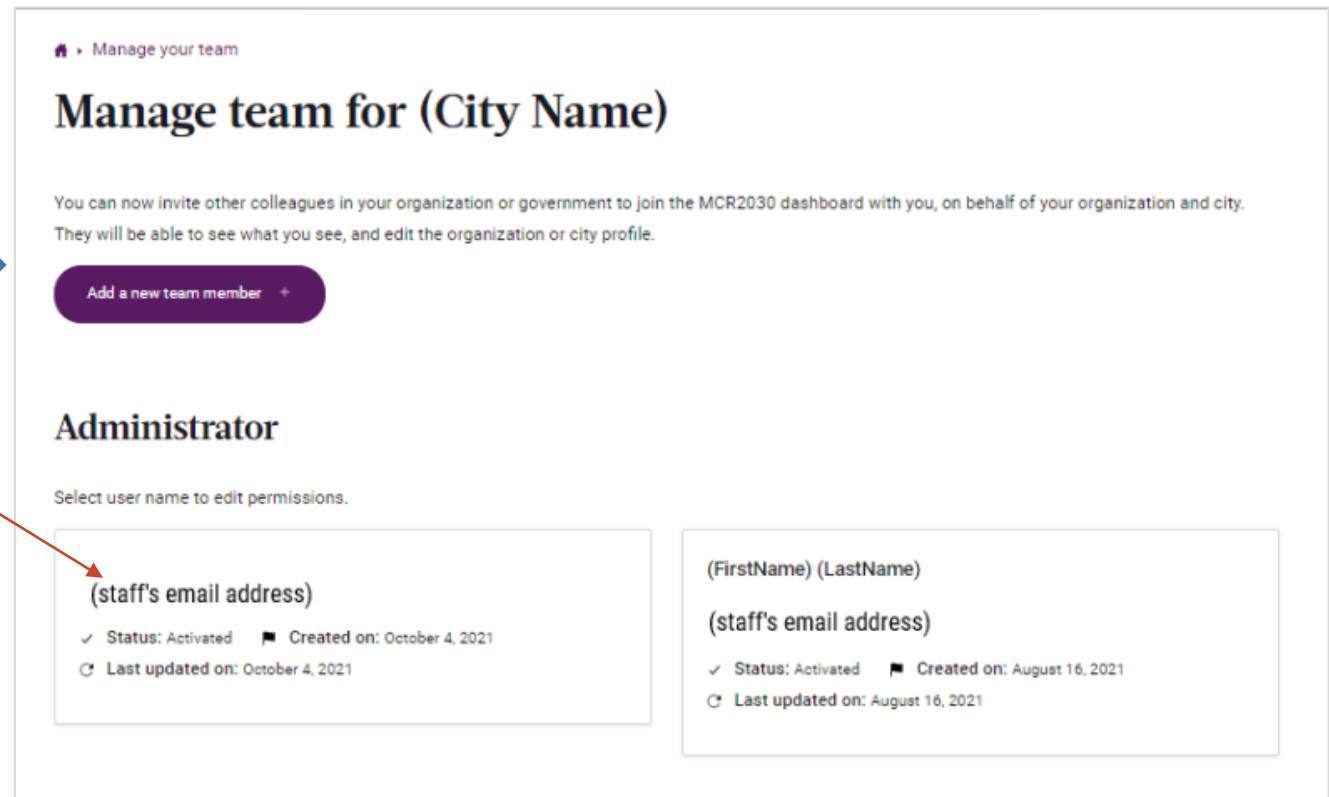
Manage your team

Manage team for (City Name)

You can now invite other colleagues in your organization or government to join the MCR2030 dashboard with you, on behalf of your organization and city. They will be able to see what you see, and edit the organization or city profile.

Add a new team member +

Administrator

Select user name to edit permissions.

(staff's email address)

Status: Activated Created on: October 4, 2021

Last updated on: October 4, 2021

(FirstName) (LastName)

(staff's email address)

Status: Activated Created on: August 16, 2021

Last updated on: August 16, 2021